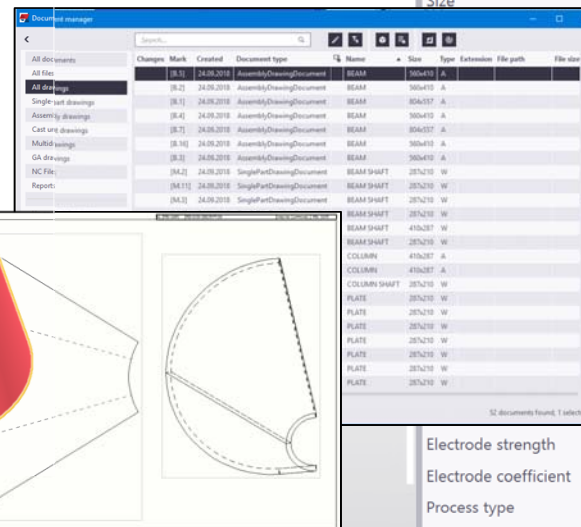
Size

Document manager

Search...

All documents
All files
All drawings
Single-part drawings
Assembly drawings
Cast unit drawings
Multidrawings
GA drawings
NC Files
Reports

| Changes | Mark | Created | Document type | Name | Size | Type | Extension | File path | File size |
|---|---|---|---|---|---|---|---|---|---|
| | [B.5] | 24.09.2018 | AssemblyDrawingDocument | BEAM | 560x410 | A | | | |
| | [B.2] | 24.09.2018 | AssemblyDrawingDocument | BEAM | 560x410 | A | | | |
| | [B.1] | 24.09.2018 | AssemblyDrawingDocument | BEAM | 804x557 | A | | | |
| | [B.4] | 24.09.2018 | AssemblyDrawingDocument | BEAM | 560x410 | A | | | |
| | [B.7] | 24.09.2018 | AssemblyDrawingDocument | BEAM | 804x557 | A | | | |
| | [B.16] | 24.09.2018 | AssemblyDrawingDocument | BEAM | 560x410 | A | | | |
| | [B.3] | 24.09.2018 | AssemblyDrawingDocument | BEAM | 560x410 | A | | | |
| | [M.2] | 24.09.2018 | SinglePartDrawingDocument | BEAM SHAFT | 287x210 | W | | | |
| | [M.11] | 24.09.2018 | SinglePartDrawingDocument | BEAM SHAFT | 287x210 | W | | | |
| | [M.3] | 24.09.2018 | SinglePartDrawingDocument | BEAM SHAFT | 287x210 | W | | | |
| | | | | BEAM SHAFT | 287x210 | W | | | |
| | | | | BEAM SHAFT | 410x287 | W | | | |
| | | | | BEAM SHAFT | 287x210 | W | | | |
| | | | | COLUMN | 410x287 | A | | | |
| | | | | COLUMN | 410x287 | A | | | |
| | | | | COLUMN SHAFT | 287x210 | W | | | |
| | | | | PLATE | 287x210 | W | | | |
| | | | | PLATE | 287x210 | W | | | |
| | | | | PLATE | 287x210 | W | | | |
| | | | | PLATE | 287x210 | W | | | |
| | | | | PLATE | 287x210 | W | | | |
| | | | | PLATE | 287x210 | W | | | |
| | | | | PLATE | 287x210 | W | | | |

52 documents found, 1 selec

Electrode strength
Electrode coefficient
Process type